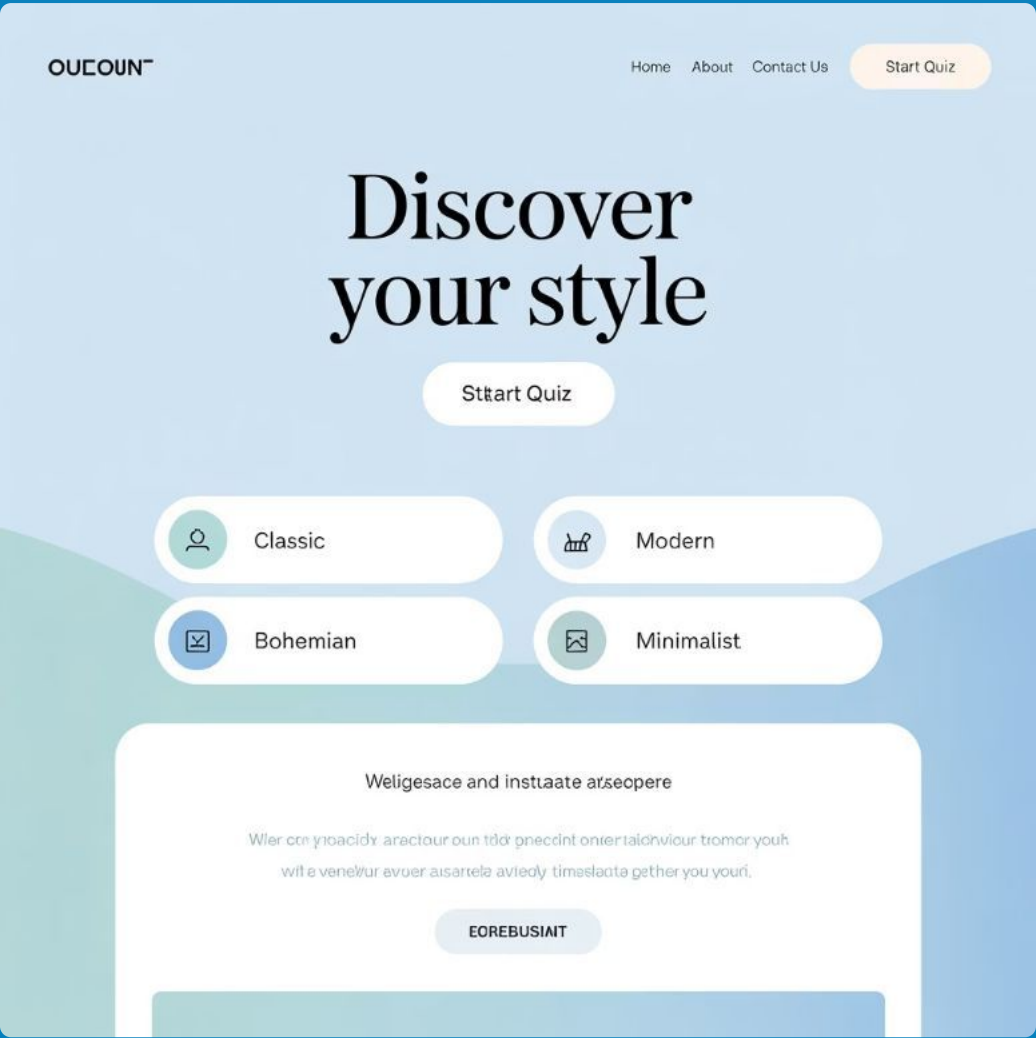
OUCOUN

Home About Contact Us Start Quiz

Discover your style

Sttart Quiz

Classic

Modern

Bohemian

Minimalist

Weligesace and instaate arseopere

Wler cre yroacidr arectour oun tdr pnecdint onrertaionviour tromor youh wite venelur avuer aisartele avledy timeslaata gether you yourl.

EOREBUSIAIT